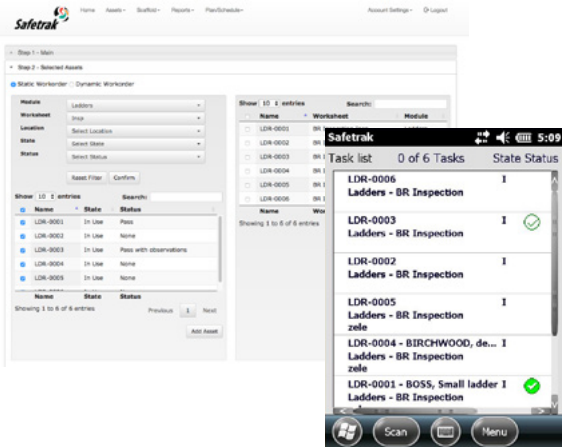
Safetrak Home Assets▾ Scaffold▾ Reports▾ Plan/Schedule▾ Account Settings▾ Logout

Step 1 - Main

Step 2 - Selected Assets

Static Workorder Dynamic Workorder

Module Ladders
Worksheet Insp
Location Select Location
State Select State
Status Select Status

Reset Filter Confirm

Show 10 entries Search:

| | Name | State | Status |
|---|---|---|---|
| | LDR-0001 | In Use | Pass |
| | LDR-0002 | In Use | None |
| | LDR-0003 | In Use | Pass with observations |
| | LDR-0004 | In Use | None |
| | LDR-0005 | In Use | None |
| | Name | State | Status |

Showing 1 to 6 of 6 entries Previous 1 Next

Add Asset

Show 10 entries Search:

| | Name | Worksheet | Module |
|---|---|---|---|
| | LDR-0001 | BR | |
| | LDR-0002 | BR | |
| | LDR-0003 | BR | |
| | LDR-0004 | BR | |
| | LDR-0005 | BR | |
| | LDR-0006 | BR | |
| | Name | Wor | |

Showing 1 to 6 of 6 entries

Safetrak 5:09

Task list 0 of 6 Tasks State Status

LDR-0006
Ladders - BR Inspection I

LDR-0003
Ladders - BR Inspection I

LDR-0002
Ladders - BR Inspection I

LDR-0005
Ladders - BR Inspection I
zele

LDR-0004 - BIRCHWOOD, de... I
Ladders - BR Inspection
zele

LDR-0001 - BOSS, Small ladder I
Ladders - BR Inspection

Scan Menu